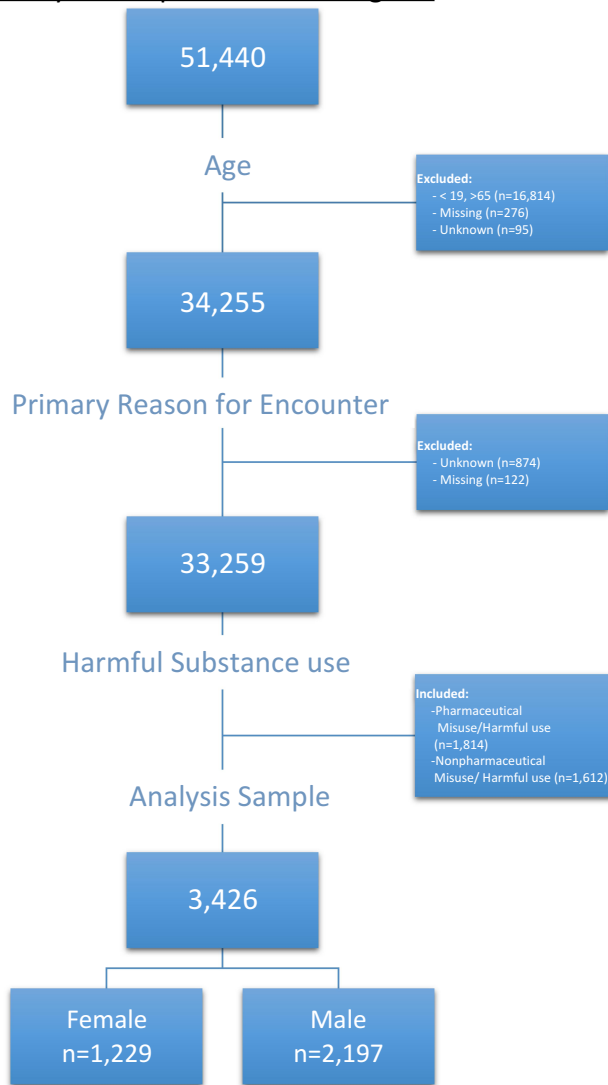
51,440

Age

Excluded:
- < 19, >65 (n=16,814)
- Missing (n=276)
- Unknown (n=95)

34,255

Primary Reason for Encounter

Excluded:
- Unknown (n=874)
- Missing (n=122)

33,259

Harmful Substance use

Included:
-Pharmaceutical Misuse/Harmful use (n=1,814)
-Nonpharmaceutical Misuse/ Harmful use (n=1,612)

Analysis Sample

3,426

Female
n=1,229

Male
n=2,197